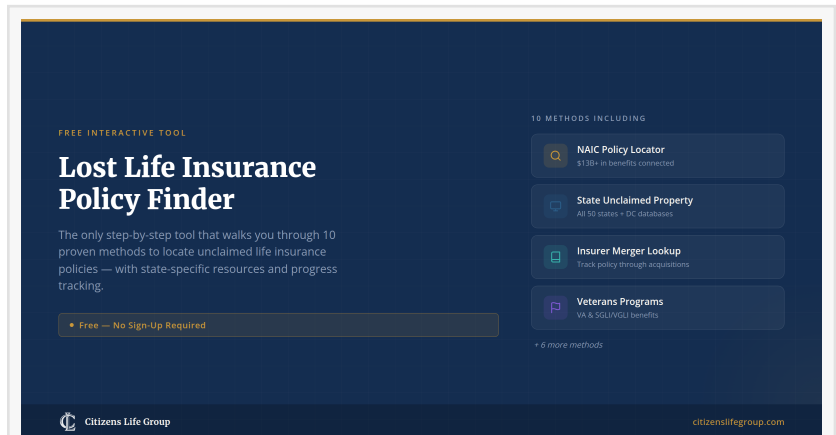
FREE INTERACTIVE TOOL

Lost Life Insurance Policy Finder

The only step-by-step tool that walks you through 10 proven methods to locate unclaimed life insurance policies — with state-specific resources and progress tracking.

Free — No Sign-Up Required

10 METHODS INCLUDING

NAIC Policy Locator
$13B+ in benefits connected

State Unclaimed Property
All 50 states + DC databases

Insurer Merger Lookup
Track policy through acquisitions

Veterans Programs
VA & SGLI/VGLI benefits

+ 6 more methods

Citizens Life Group

citizenslifegroup.com